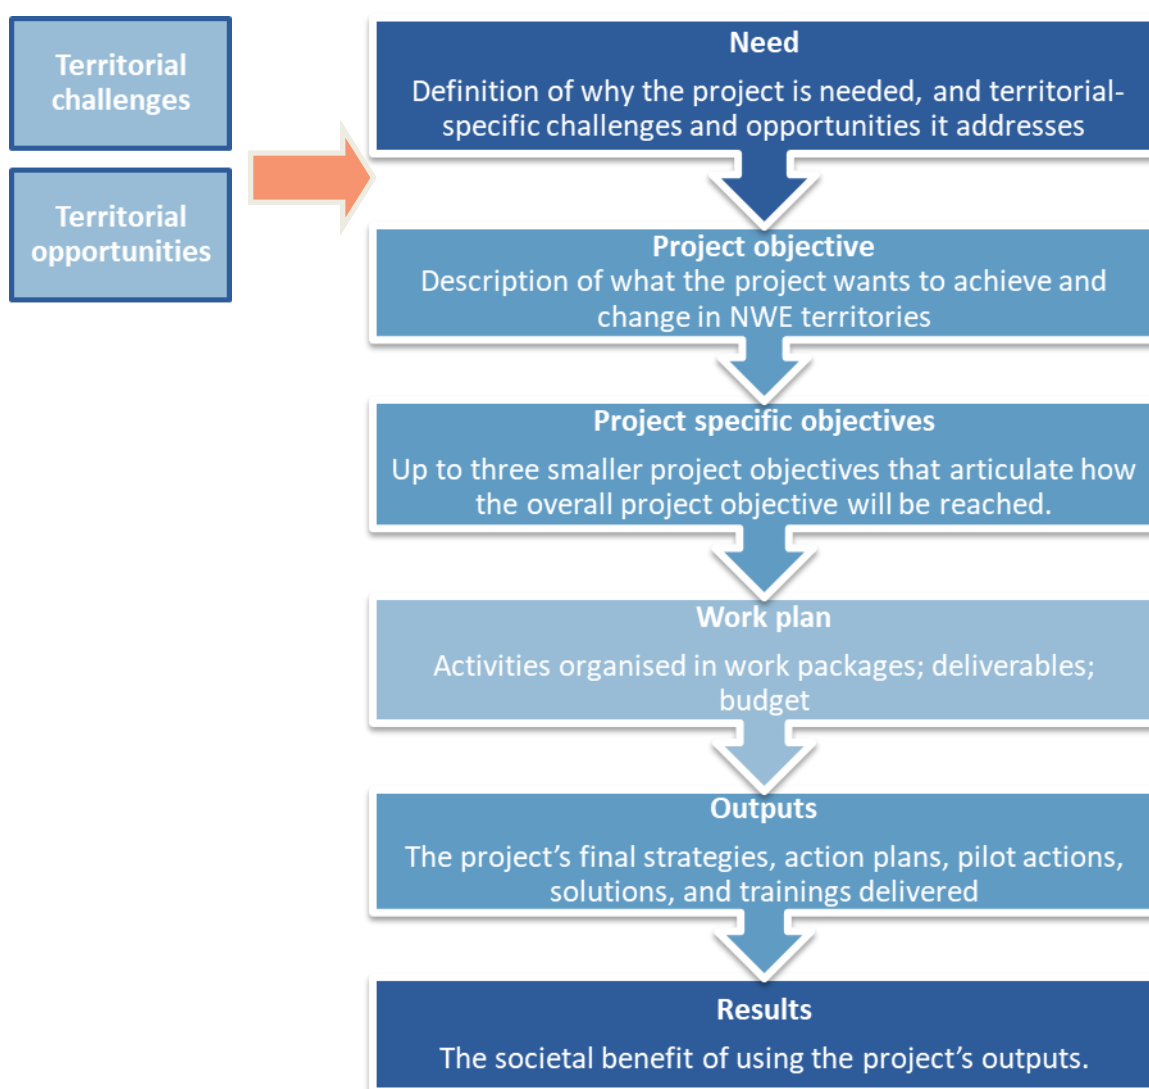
Territorial challenges

Territorial opportunities

Need

Definition of why the project is needed, and territorial-specific challenges and opportunities it addresses

Project objective

Description of what the project wants to achieve and change in NWE territories

Project specific objectives

Up to three smaller project objectives that articulate how the overall project objective will be reached.

Work plan

Activities organised in work packages; deliverables; budget

Outputs

The project's final strategies, action plans, pilot actions, solutions, and trainings delivered

Results

The societal benefit of using the project's outputs.